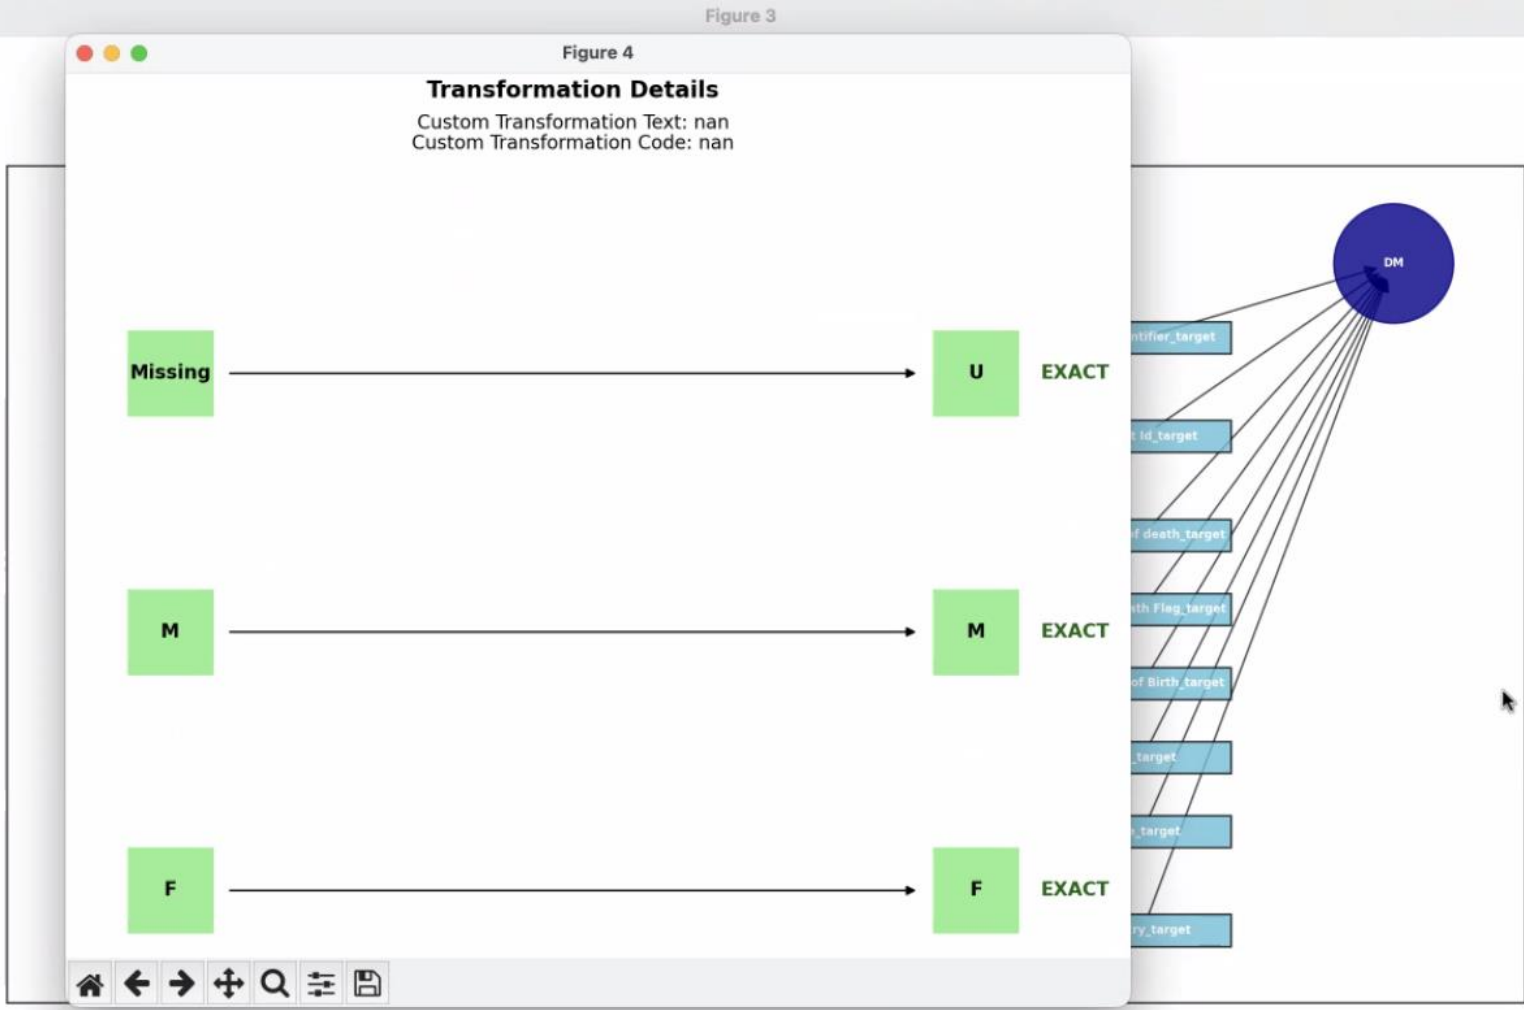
Figure 3

Figure 4

Transformation Details

Custom Transformation Text: nan
Custom Transformation Code: nan

Missing

U

EXACT

M

M

EXACT

F

F

EXACT

DM

ntifier_target

t Id_target

f death_target

th Flag_target

of Birth_target

_target

_target

ry_target